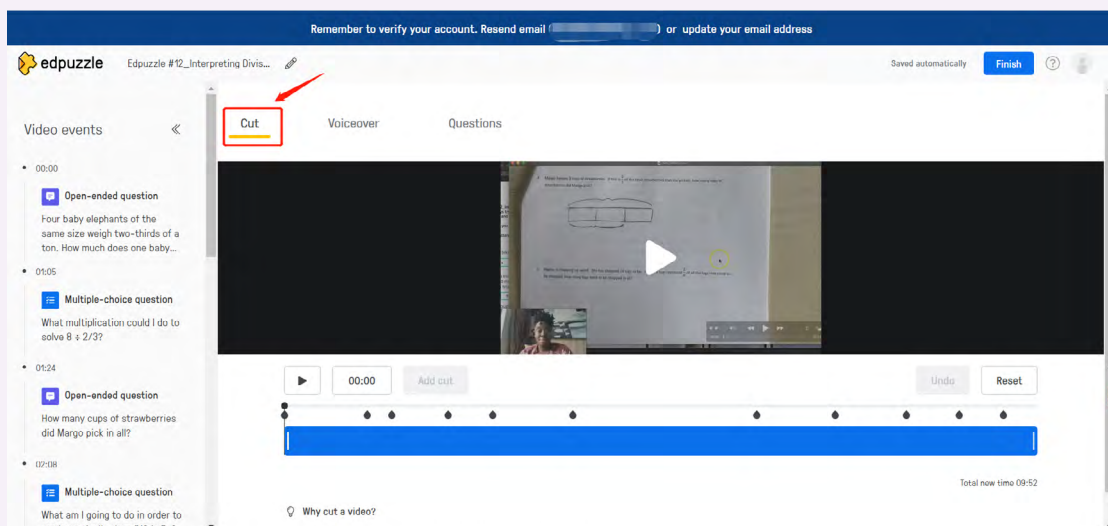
Remember to verify your account. Resend email ([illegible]) or update your email address

edpuzzle Edpuzzle #12_Interpreting Divis...

Saved automatically Finish ?

Video events «

00:00
Open-ended question
Four baby elephants of the same size weigh two-thirds of a ton. How much does one baby...

01:05
Multiple-choice question
What multiplication could I do to solve 8 ÷ 2/3?

01:24
Open-ended question
How many cups of strawberries did Margo pick in all?

02:08
Multiple-choice question
What am I going to do in order to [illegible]

Cut Voiceover Questions

00:00 Add cut Undo Reset

Total new time 09:52

Why cut a video?